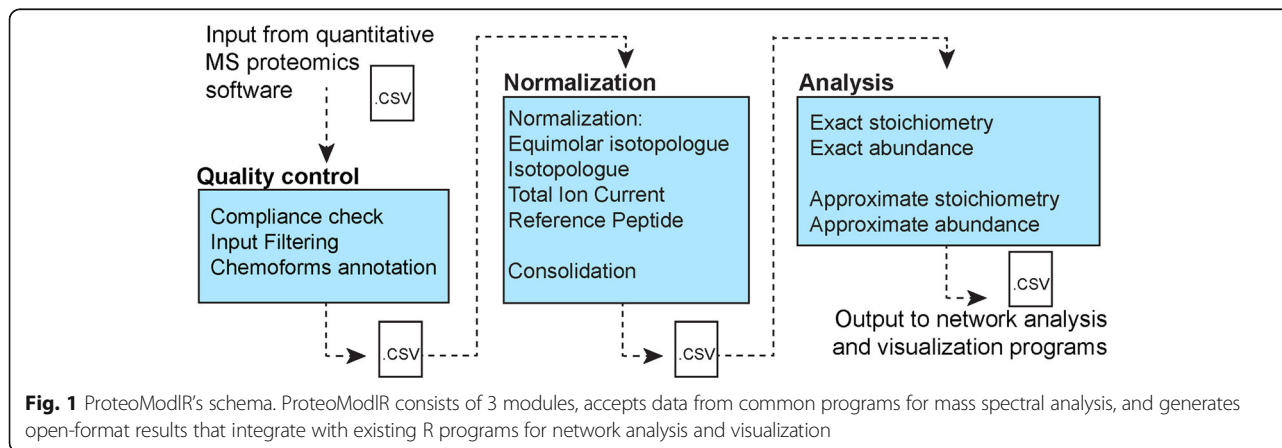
Input from quantitative MS proteomics software

.csv

Quality control

Compliance check
Input Filtering
Chemoforms annotation

.csv

Normalization

Normalization:
Equimolar isotopologue
Isotopologue
Total Ion Current
Reference Peptide

Consolidation

.csv

Analysis

Exact stoichiometry
Exact abundance

Approximate stoichiometry
Approximate abundance

.csv

Output to network analysis and visualization programs

**Fig. 1** ProteoModlR's schema. ProteoModlR consists of 3 modules, accepts data from common programs for mass spectral analysis, and generates open-format results that integrate with existing R programs for network analysis and visualization